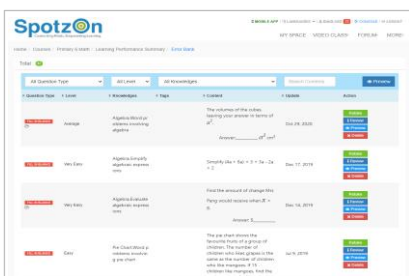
SpotzOn

MY SPACE   VIDEO CLASS   FORUM   MORE

Home / Courses / Primary 6 Math / Learning Performance Summary / Error Bank

Total

All Question Type   All Level   All Knowledges   Search Content   Preview

| Question Type | Level | Knowledges | Tags | Content | Update | Action |
|---|---|---|---|---|---|---|
| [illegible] | Average | Algebra:Word problems involving algebra | | The volumes of the cubes having your answer in terms of $a^3$. Answer: ____ $m^3$ | Oct 29, 2020 | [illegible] Preview Delete |
| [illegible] | Very Easy | Algebra:Simplify algebraic expressions | | Simplify $4e + 5d + 3 + 3e - 2e$ | Dec 17, 2019 | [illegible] Preview Delete |
| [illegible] | Very Easy | Algebra:Evaluate algebraic expressions | | Find the amount of change Mrs Pang would receive when $B$ = 8. Answer: $ ____ | Dec 18, 2019 | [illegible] Preview Delete |
| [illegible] | Easy | Pie Chart:Word problems involving pie chart | | The pie chart shows the favourite fruits of a group of children. The number of children who liked grapes is the same as the number of children who like mangoes. If 15 children like mangoes, find the | Jul 9, 2019 | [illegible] Preview Delete |